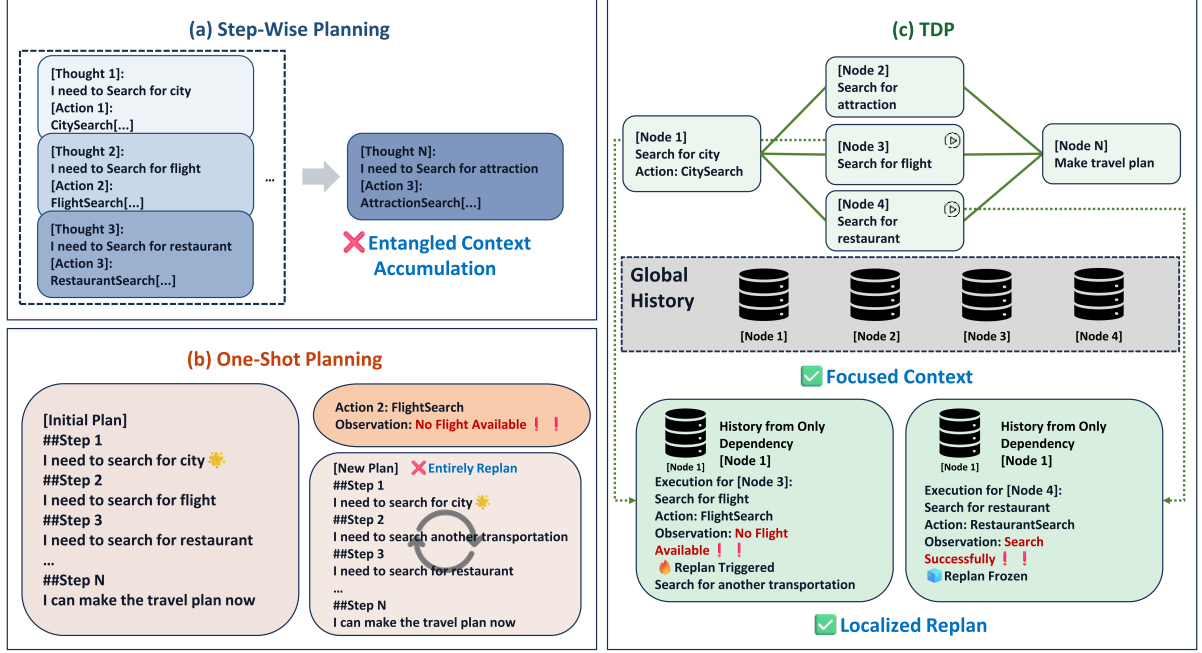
(a) Step-Wise Planning

[Thought 1]:
I need to Search for city
[Action 1]:
CitySearch[...]

[Thought 2]:
I need to Search for flight
[Action 2]:
FlightSearch[...]

[Thought 3]:
I need to Search for restaurant
[Action 3]:
RestaurantSearch[...]

...

[Thought N]:
I need to Search for attraction
[Action 3]:
AttractionSearch[...]

Entangled Context Accumulation

(b) One-Shot Planning

[Initial Plan]
##Step 1
I need to search for city
##Step 2
I need to search for flight
##Step 3
I need to search for restaurant
...
##Step N
I can make the travel plan now

Action 2: FlightSearch
Observation: No Flight Available ! !

[New Plan] Entirely Replan
##Step 1
I need to search for city
##Step 2
I need to search another transportation
##Step 3
I need to search for restaurant
...
##Step N
I can make the travel plan now

(c) TDP

[Node 1]
Search for city
Action: CitySearch

[Node 2]
Search for attraction

[Node 3]
Search for flight

[Node 4]
Search for restaurant

[Node N]
Make travel plan

Global History
[Node 1] [Node 2] [Node 3] [Node 4]

Focused Context

[Node 1]
History from Only Dependency [Node 1]
Execution for [Node 3]:
Search for flight
Action: FlightSearch
Observation: No Flight Available ! !
Replan Triggered
Search for another transportation

[Node 1]
History from Only Dependency [Node 1]
Execution for [Node 4]:
Search for restaurant
Action: RestaurantSearch
Observation: Search Successfully ! !
Replan Frozen

Localized Replan